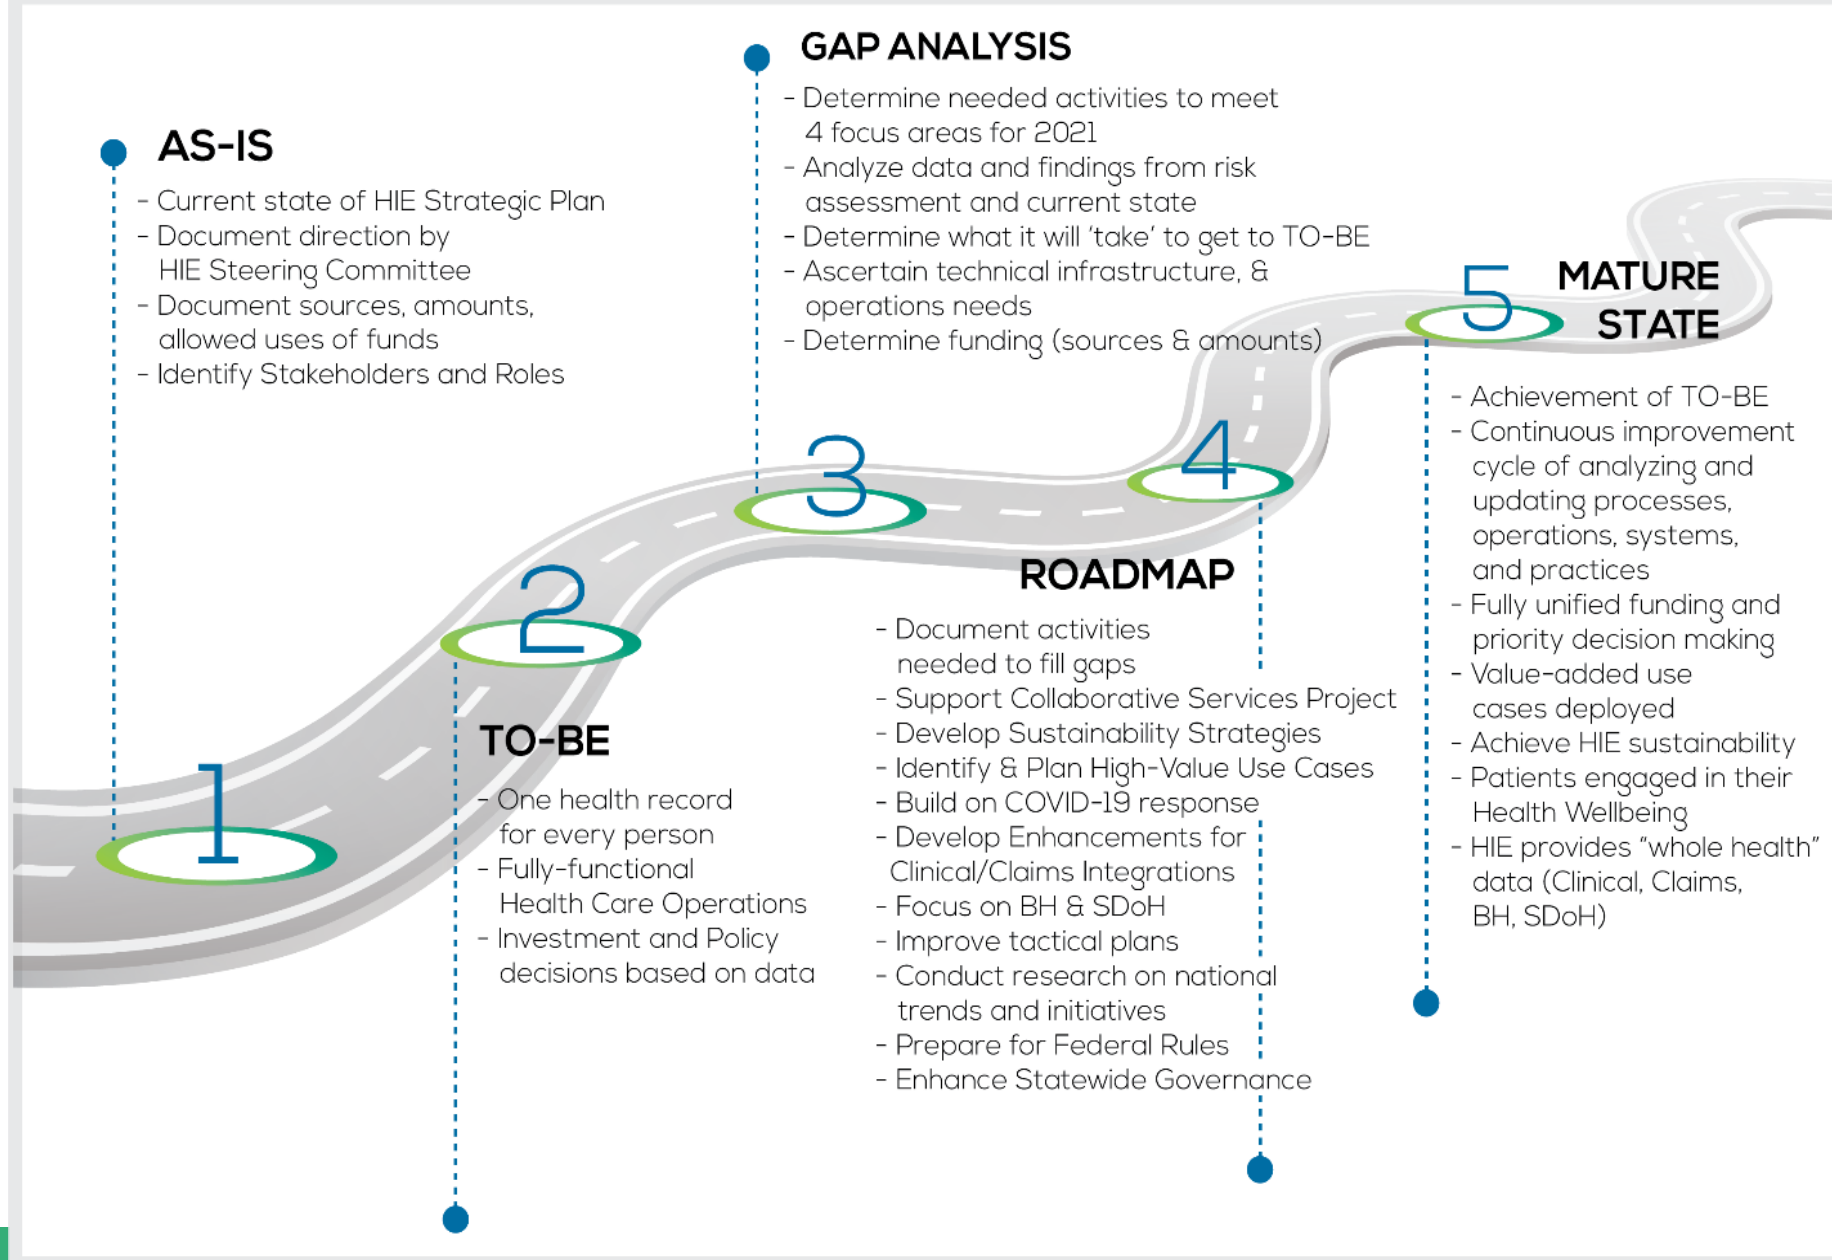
AS-IS

- Current state of HIE Strategic Plan
- Document direction by HIE Steering Committee
- Document sources, amounts, allowed uses of funds
- Identify Stakeholders and Roles

1

2

TO-BE

- One health record for every person
- Fully-functional Health Care Operations
- Investment and Policy decisions based on data

GAP ANALYSIS

- Determine needed activities to meet 4 focus areas for 2021
- Analyze data and findings from risk assessment and current state
- Determine what it will 'take' to get to TO-BE
- Ascertain technical infrastructure, & operations needs
- Determine funding (sources & amounts)

3

4

ROADMAP

- Document activities needed to fill gaps
- Support Collaborative Services Project
- Develop Sustainability Strategies
- Identify & Plan High-Value Use Cases
- Build on COVID-19 response
- Develop Enhancements for Clinical/Claims Integrations
- Focus on BH & SDoH
- Improve tactical plans
- Conduct research on national trends and initiatives
- Prepare for Federal Rules
- Enhance Statewide Governance

5

MATURE STATE

- Achievement of TO-BE
- Continuous improvement cycle of analyzing and updating processes, operations, systems, and practices
- Fully unified funding and priority decision making
- Value-added use cases deployed
- Achieve HIE sustainability
- Patients engaged in their Health Wellbeing
- HIE provides "whole health" data (Clinical, Claims, BH, SDoH)